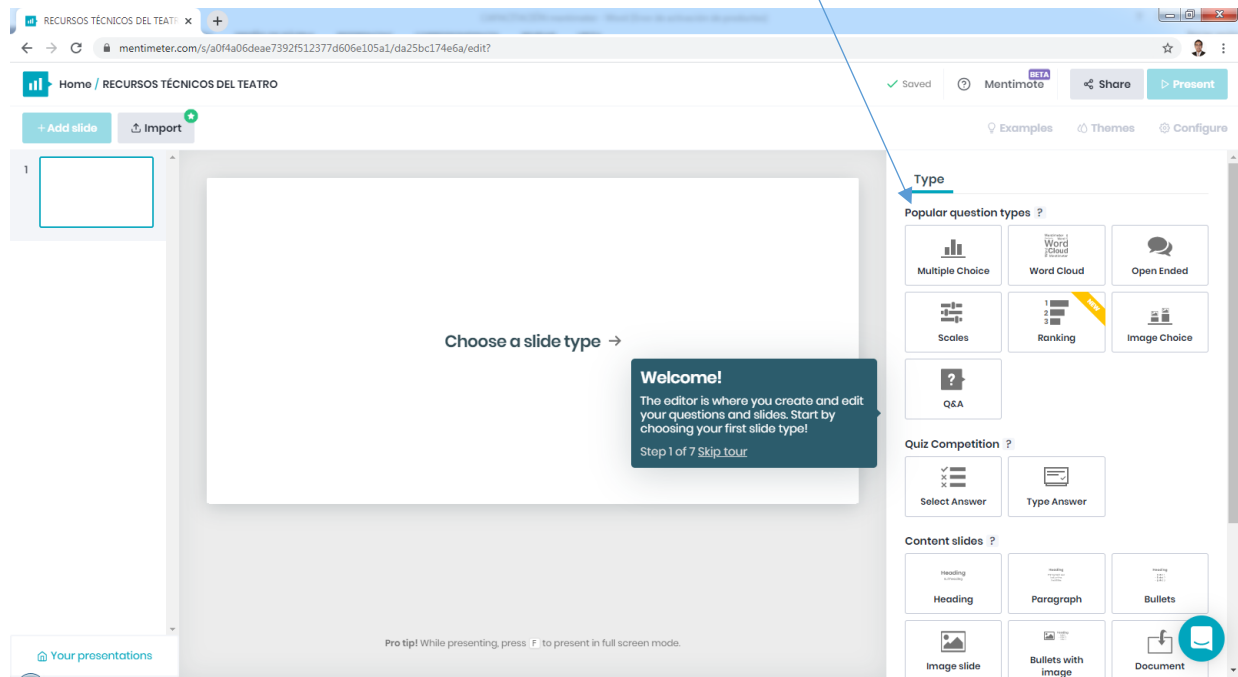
RECURSOS TÉCNICOS DEL TEATR ×

mentimeter.com/s/a0f4a06deae7392f512377d606e105a1/da25bc174e6a/edit?

Home / RECURSOS TÉCNICOS DEL TEATRO

Saved

Mentimote BETA

Share

Present

+ Add slide

Import

Examples

Themes

Configure

1

Choose a slide type →

Welcome!

The editor is where you create and edit your questions and slides. Start by choosing your first slide type!

Step 1 of 7 Skip tour

Type

Popular question types ?

Multiple Choice

Word Cloud

Open Ended

Scales

Ranking

NEW

Image Choice

Q&A

Quiz Competition ?

Select Answer

Type Answer

Content slides ?

Heading

Paragraph

Bullets

Image slide

Bullets with image

Document

Pro tip! While presenting, press F to present in full screen mode.

Your presentations